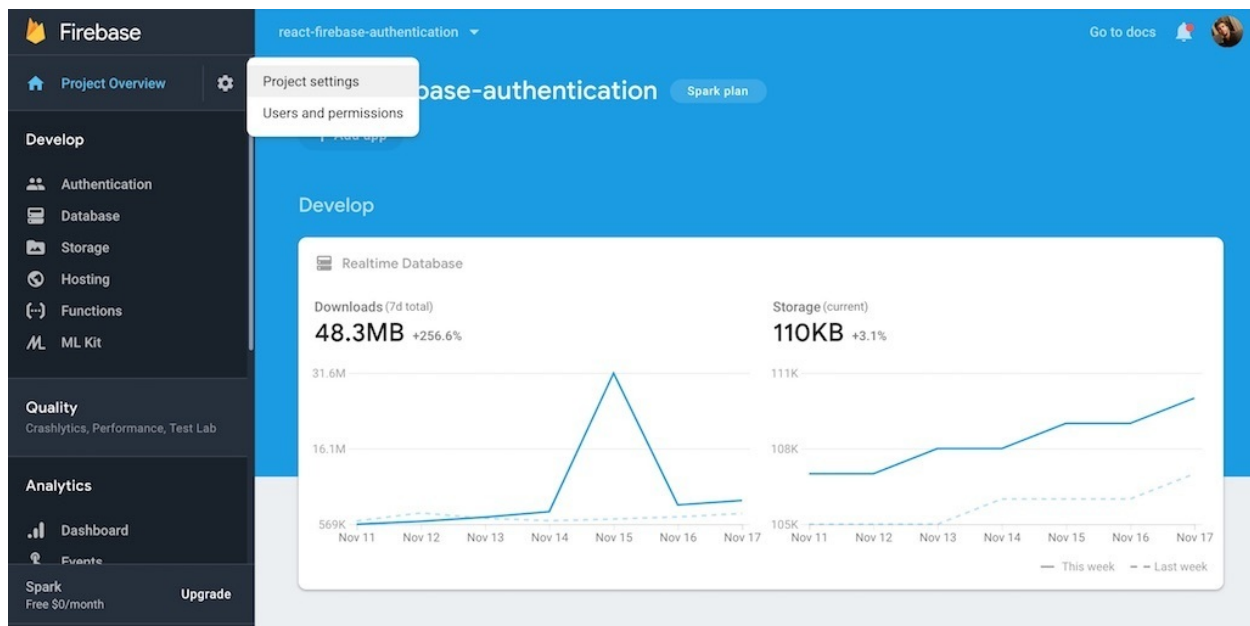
Firebase

Project Overview

Develop

Authentication
Database
Storage
Hosting
Functions
ML Kit

Quality
Crashlytics, Performance, Test Lab

Analytics

Dashboard
Events

Spark
Free $0/month
Upgrade

react-firebase-authentication

Go to docs

Project settings
Users and permissions

base-authentication
Spark plan

Develop

Realtime Database

Downloads (7d total)
48.3MB +256.6%

31.6M
16.1M
569K
Nov 11 Nov 12 Nov 13 Nov 14 Nov 15 Nov 16 Nov 17

Storage (current)
110KB +3.1%

111K
108K
105K
Nov 11 Nov 12 Nov 13 Nov 14 Nov 15 Nov 16 Nov 17

This week
Last week